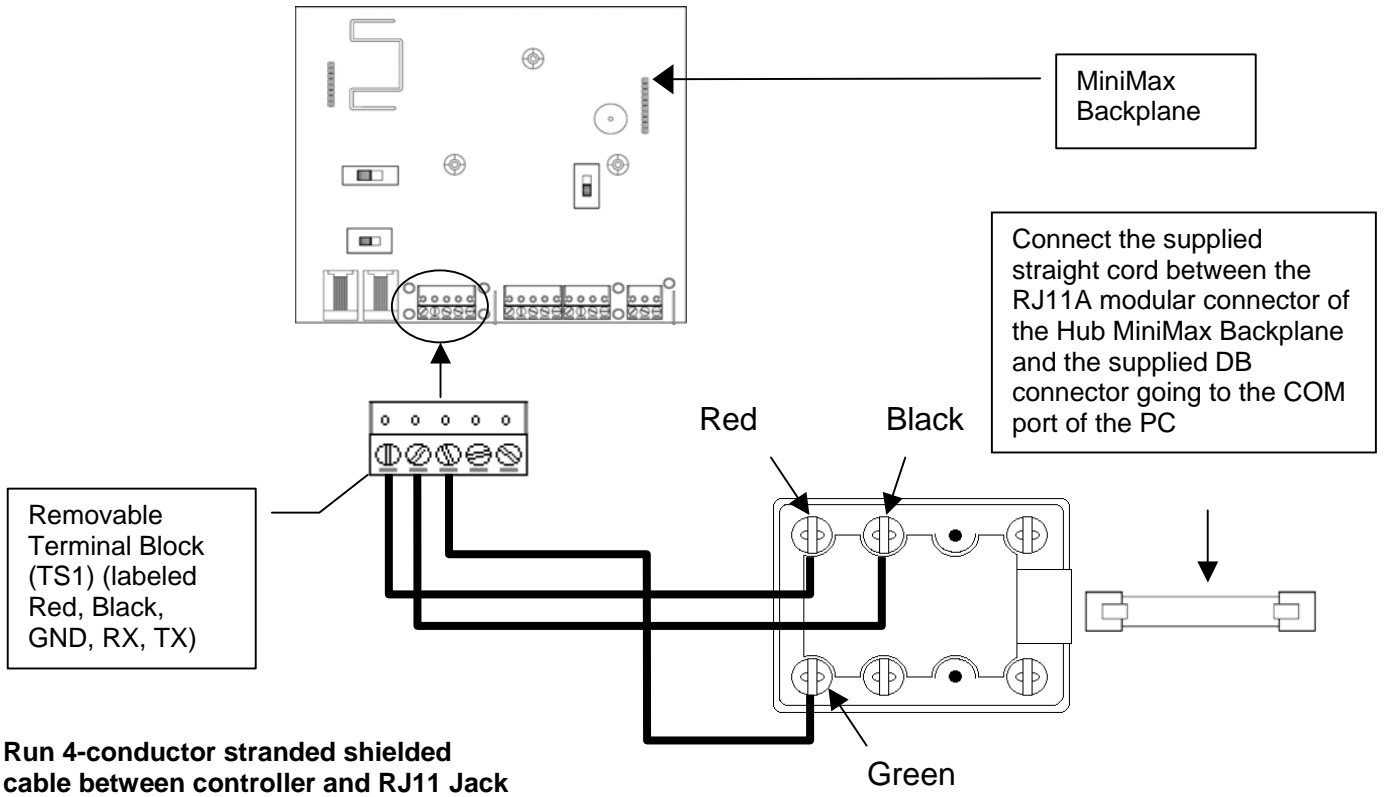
MiniMax Backplane

Connect the supplied straight cord between the RJ11A modular connector of the Hub MiniMax Backplane and the supplied DB connector going to the COM port of the PC

Red

Black

Removable Terminal Block (TS1) (labeled Red, Black, GND, RX, TX)

Green

**Run 4-conductor stranded shielded cable between controller and RJ11 Jack**